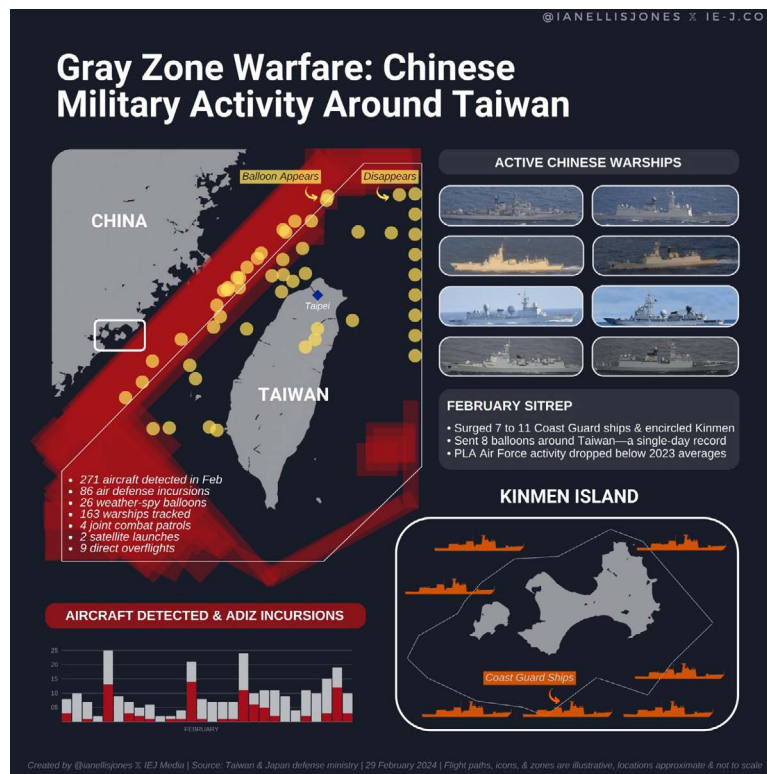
@IANELLISJONES 𝕏 IE-J.CO

Gray Zone Warfare: Chinese Military Activity Around Taiwan

Balloon Appears

Disappears

CHINA

Taipei

TAIWAN

• 271 aircraft detected in Feb
• 86 air defense incursions
• 26 weather-spy balloons
• 163 warships tracked
• 4 joint combat patrols
• 2 satellite launches
• 9 direct overflights

ACTIVE CHINESE WARSHIPS

FEBRUARY SITREP
• Surged 7 to 11 Coast Guard ships & encircled Kinmen
• Sent 8 balloons around Taiwan—a single-day record
• PLA Air Force activity dropped below 2023 averages

KINMEN ISLAND

Coast Guard Ships

AIRCRAFT DETECTED & ADIZ INCURSIONS

25
20
15
10
05

FEBRUARY

Created by @ianellisjones 𝕏 IEJ Media | Source: Taiwan & Japan defense ministry | 29 February 2024 | Flight paths, icons, & zones are illustrative, locations approximate & not to scale